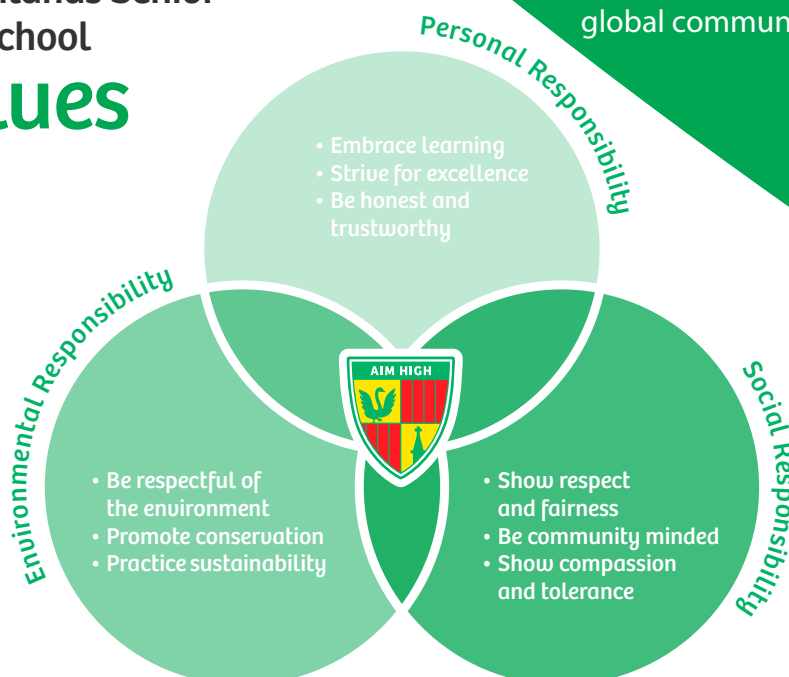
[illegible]lands Senior
chool
lues

global commun

Personal Responsibility

• Embrace learning
• Strive for excellence
• Be honest and trustworthy

Environmental Responsibility

AIM HIGH

Social Responsibility

• Be respectful of the environment
• Promote conservation
• Practice sustainability

• Show respect and fairness
• Be community minded
• Show compassion and tolerance